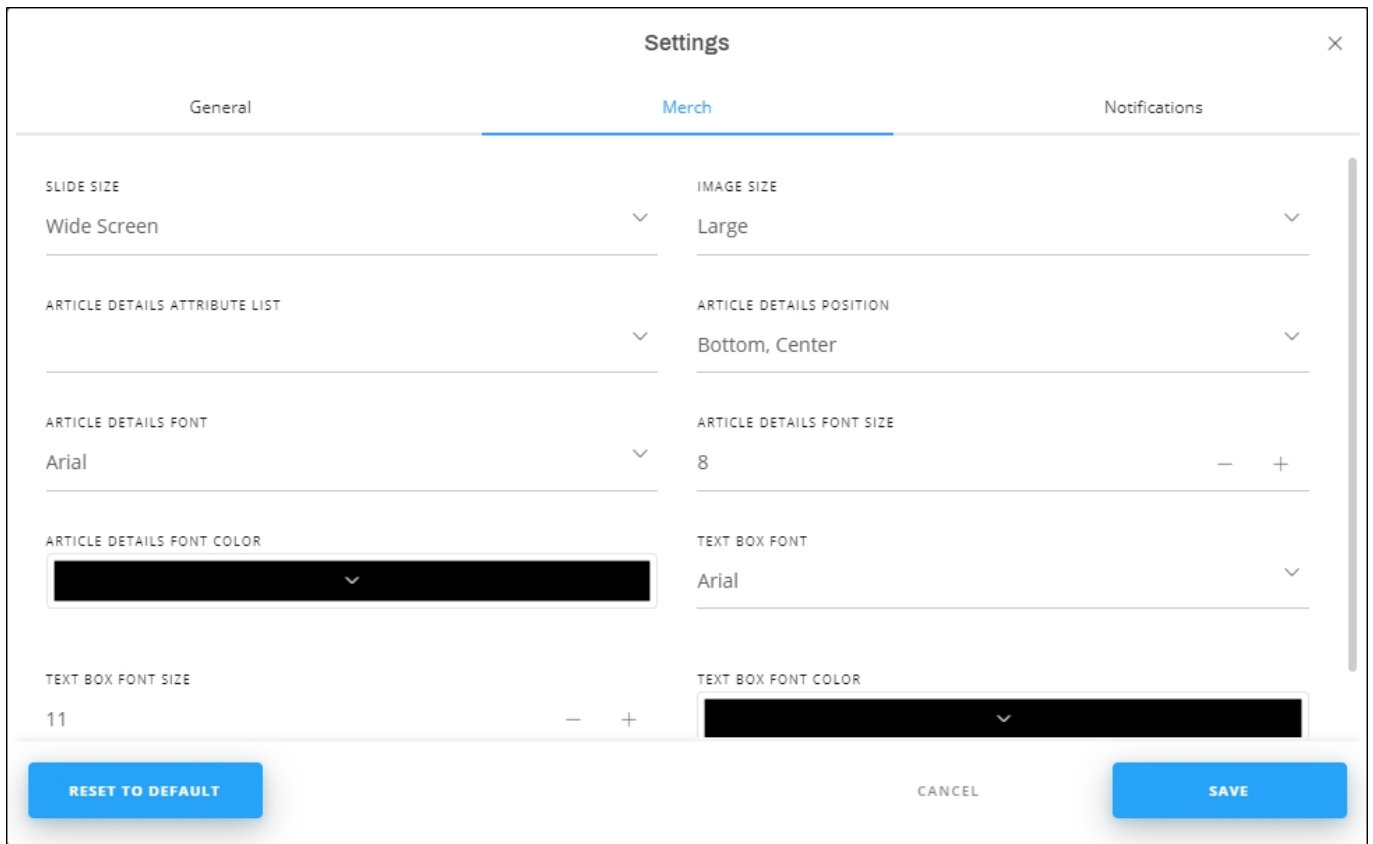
Settings

×

General

Merch

Notifications

SLIDE SIZE
Wide Screen

IMAGE SIZE
Large

ARTICLE DETAILS ATTRIBUTE LIST

ARTICLE DETAILS POSITION
Bottom, Center

ARTICLE DETAILS FONT
Arial

ARTICLE DETAILS FONT SIZE
8
− +

ARTICLE DETAILS FONT COLOR

TEXT BOX FONT
Arial

TEXT BOX FONT SIZE
11
− +

TEXT BOX FONT COLOR

RESET TO DEFAULT

CANCEL

SAVE